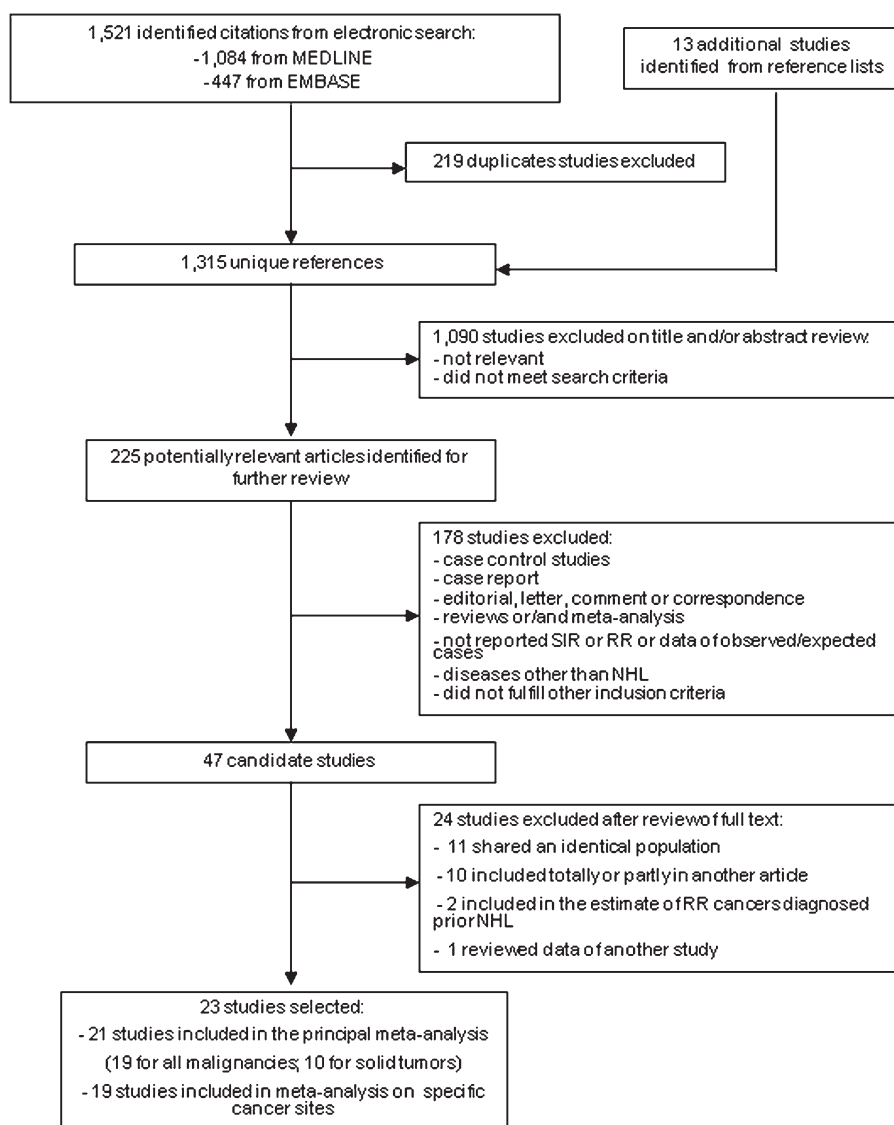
1,521 identified citations from electronic search:
-1,084 from MEDLINE
-447 from EMBASE

13 additional studies identified from reference lists

219 duplicates studies excluded

1,315 unique references

1,090 studies excluded on title and/or abstract review:
- not relevant
- did not meet search criteria

225 potentially relevant articles identified for further review

178 studies excluded:
- case control studies
- case report
- editorial, letter, comment or correspondence
- reviews or/and meta-analysis
- not reported SIR or RR or data of observed/expected cases
- diseases other than NHL
- did not fulfill other inclusion criteria

47 candidate studies

24 studies excluded after review of full text:
- 11 shared an identical population
- 10 included totally or partly in another article
- 2 included in the estimate of RR cancers diagnosed prior NHL
- 1 reviewed data of another study

23 studies selected:
- 21 studies included in the principal meta-analysis
(19 for all malignancies; 10 for solid tumors)
- 19 studies included in meta-analysis on specific cancer sites